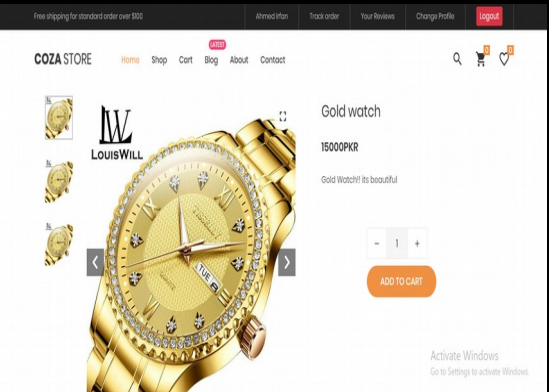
Free shipping for standard order over $100

Ahmed Irfan Track order Your Reviews Change Profile Logout

COZA STORE Home Shop Cart LATEST Blog About Contact

0 0

LW LOUISWILL

Gold watch

15000PKR

Gold Watch!! its beautiful

- 1 +

ADD TO CART

Activate Windows
Go to Settings to activate Windows.